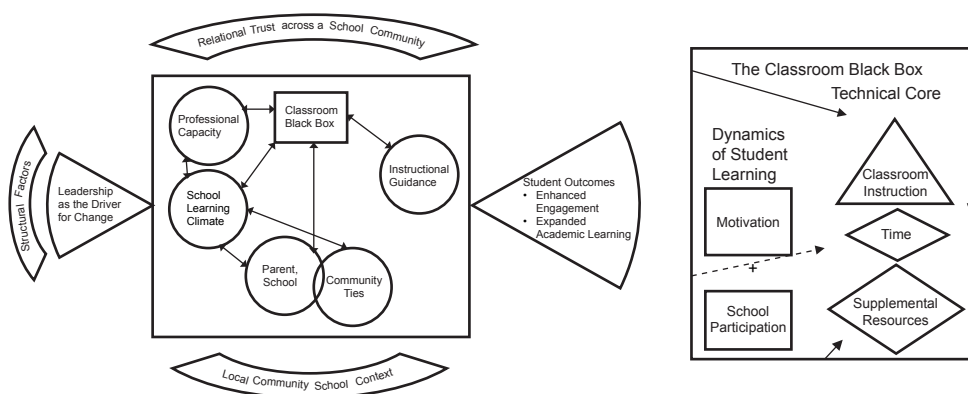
Relational Trust across a School Community

Structural Factors

Leadership as the Driver for Change

Professional Capacity

Classroom Black Box

Instructional Guidance

School Learning Climate

Parent, School

Community Ties

Student Outcomes
• Enhanced Engagement
• Expanded Academic Learning

Local Community School Context

The Classroom Black Box

Technical Core

Dynamics of Student Learning

Classroom Instruction

Motivation

Time

+

School Participation

Supplemental Resources